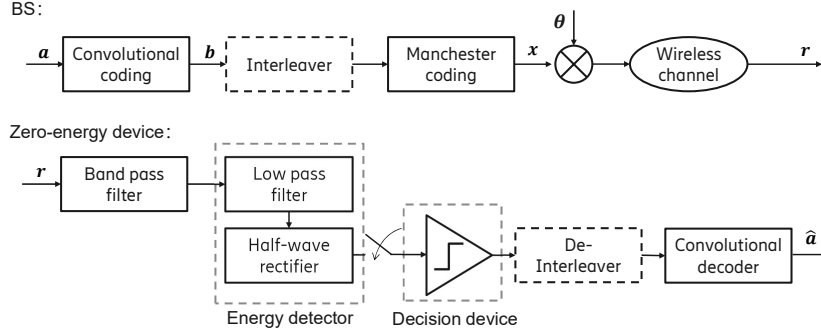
BS:

$\boldsymbol{a}$

Convolutional coding

$\boldsymbol{b}$

Interleaver

Manchester coding

$\boldsymbol{x}$

$\boldsymbol{\theta}$

Wireless channel

$\boldsymbol{r}$

Zero-energy device:

$\boldsymbol{r}$

Band pass filter

Low pass filter

Half-wave rectifier

Energy detector

Decision device

De-Interleaver

Convolutional decoder

$\hat{\boldsymbol{a}}$